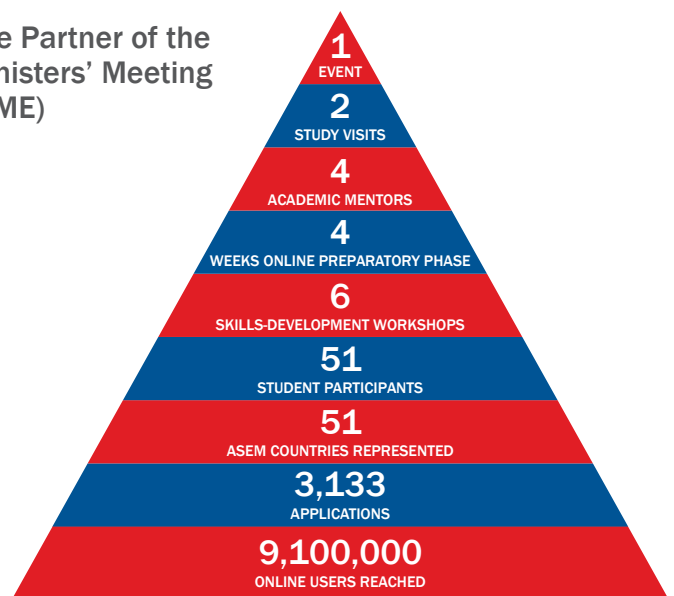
e Partner of the
nisters' Meeting
ME)

1
EVENT

2
STUDY VISITS

4
ACADEMIC MENTORS

4
WEEKS ONLINE PREPARATORY PHASE

6
SKILLS-DEVELOPMENT WORKSHOPS

51
STUDENT PARTICIPANTS

51
ASEM COUNTRIES REPRESENTED

3,133
APPLICATIONS

9,100,000
ONLINE USERS REACHED